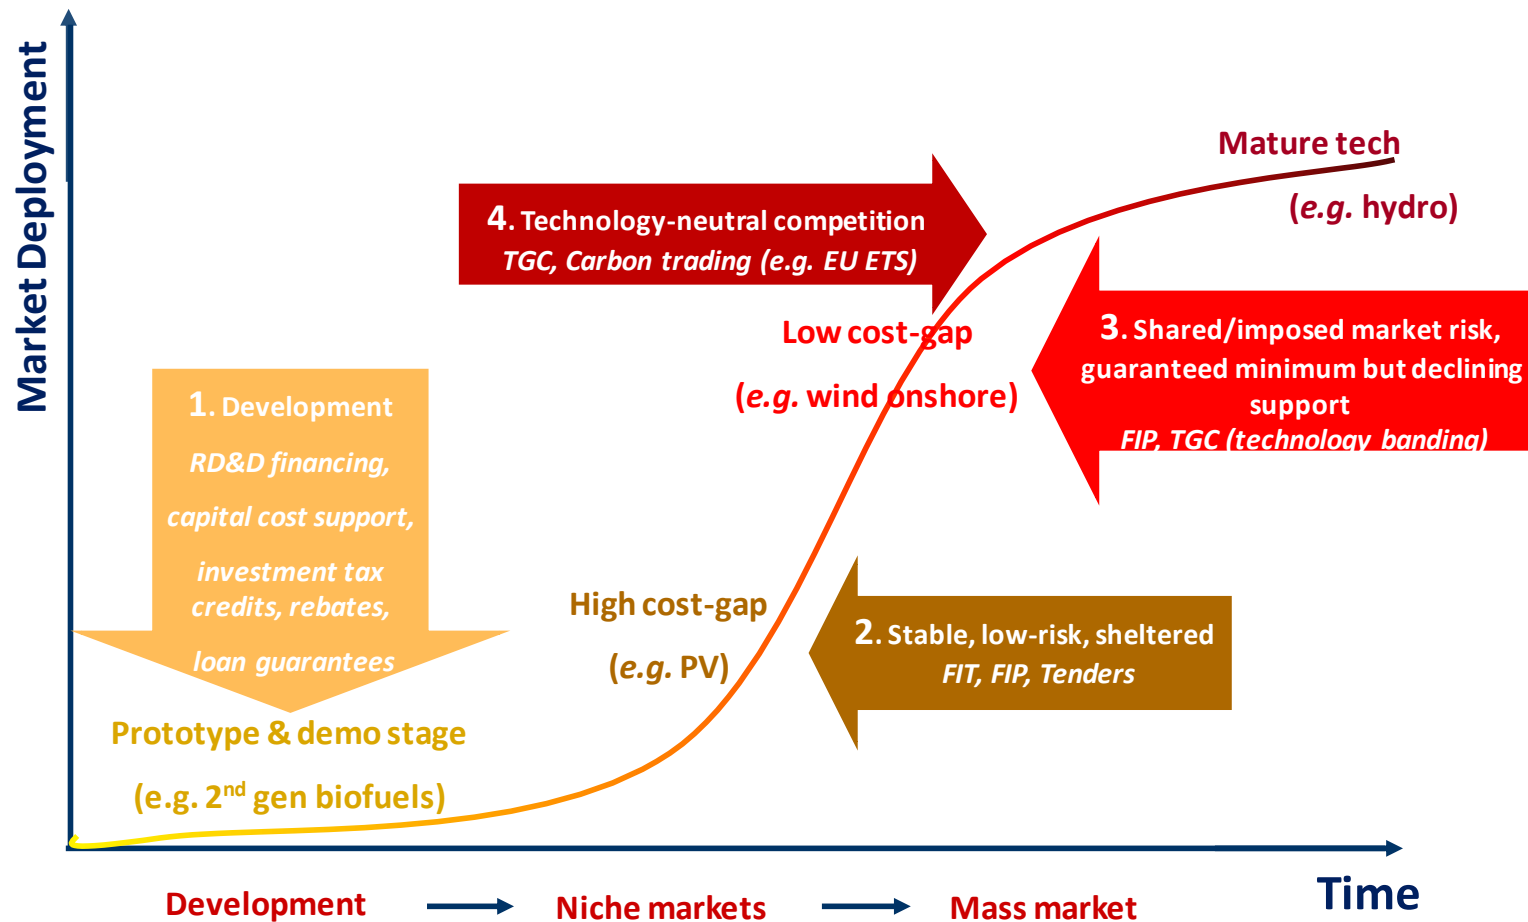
Market Deployment

4. Technology-neutral competition
TGC, Carbon trading (e.g. EU ETS)

Mature tech
(e.g. hydro)

Low cost-gap
(e.g. wind onshore)

3. Shared/imposed market risk, guaranteed minimum but declining support
FIP, TGC (technology banding)

1. Development
RD&D financing, capital cost support, investment tax credits, rebates, loan guarantees

High cost-gap
(e.g. PV)

2. Stable, low-risk, sheltered
FIT, FIP, Tenders

Prototype & demo stage
(e.g. 2$^{nd}$ gen biofuels)

Time

Development → Niche markets → Mass market